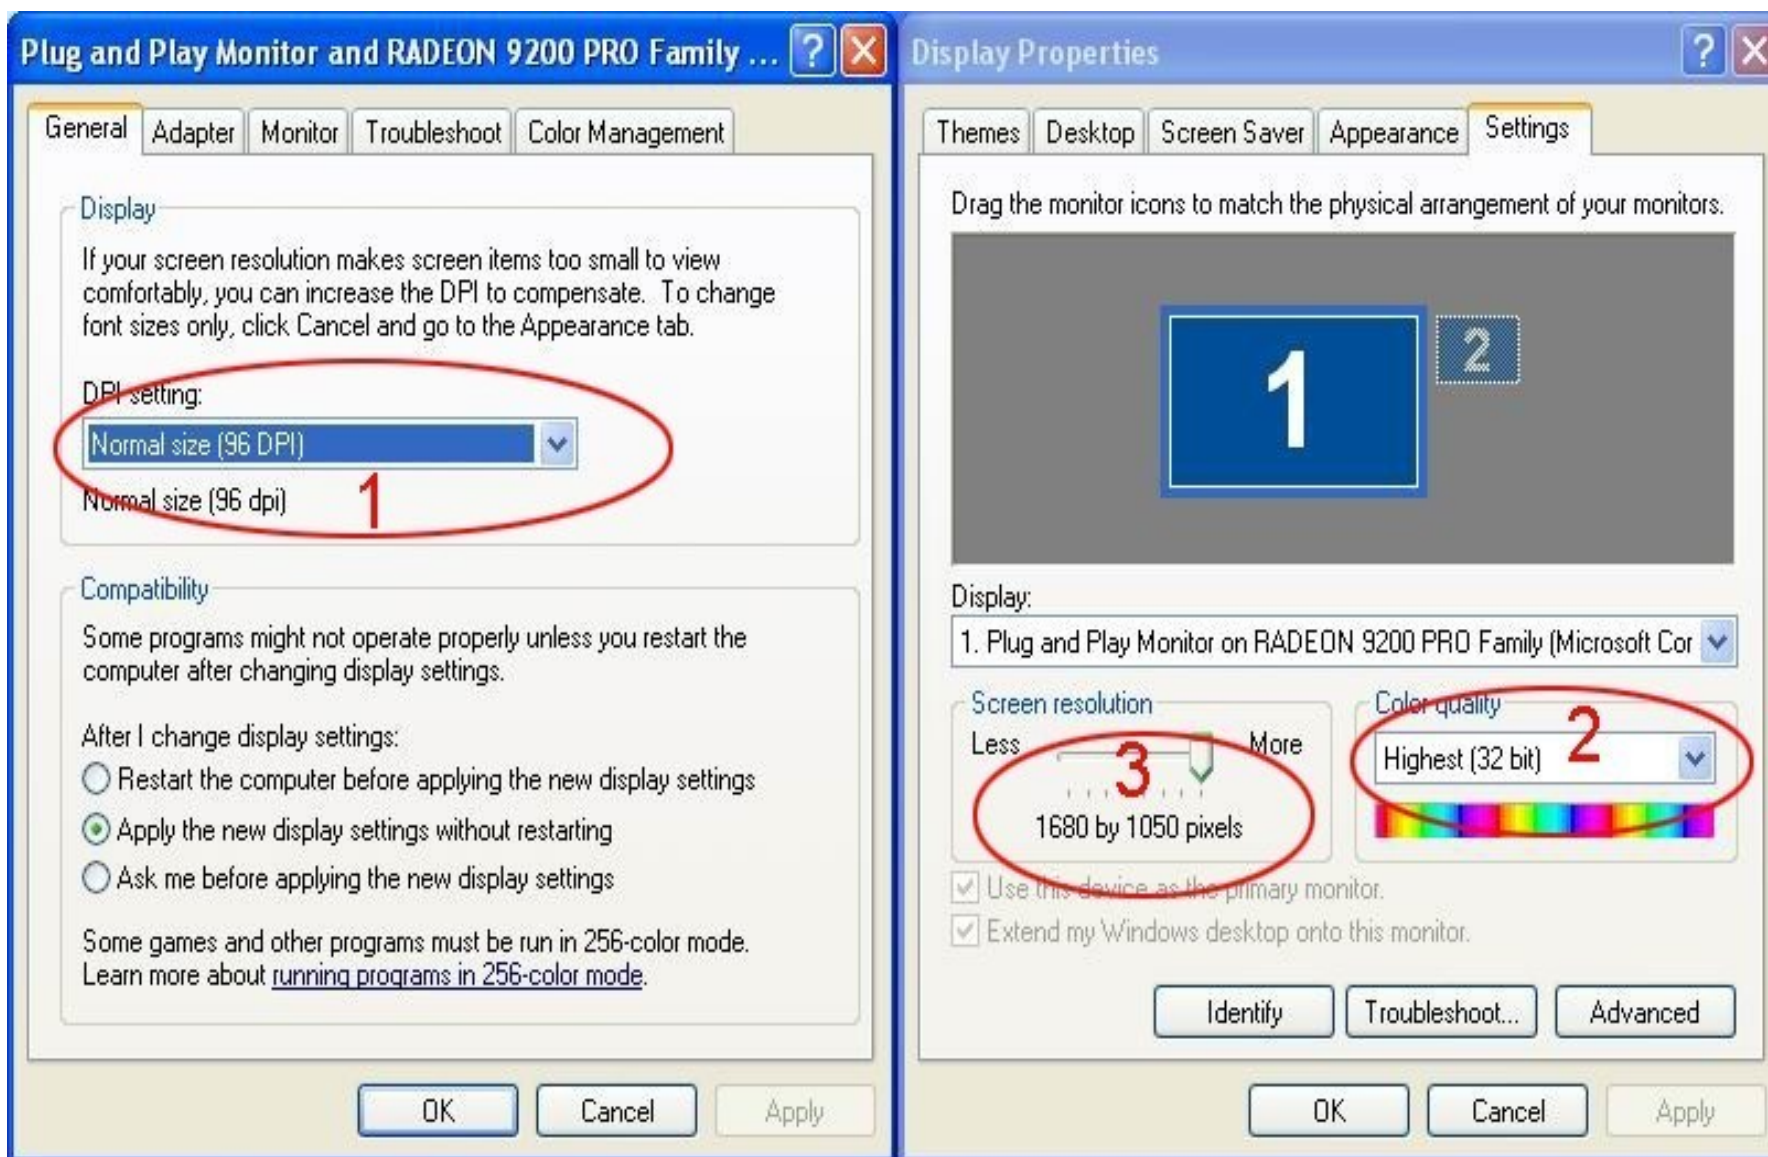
Plug and Play Monitor and RADEON 9200 PRO Family ... ? X

General | Adapter | Monitor | Troubleshoot | Color Management

Display

If your screen resolution makes screen items too small to view comfortably, you can increase the DPI to compensate. To change font sizes only, click Cancel and go to the Appearance tab.

DPI setting:

Normal size (96 DPI)

Normal size (96 dpi)

1

Compatibility

Some programs might not operate properly unless you restart the computer after changing display settings.

After I change display settings:

Restart the computer before applying the new display settings

Apply the new display settings without restarting

Ask me before applying the new display settings

Some games and other programs must be run in 256-color mode. Learn more about running programs in 256-color mode.

OK | Cancel | Apply

Display Properties ? X

Themes | Desktop | Screen Saver | Appearance | Settings

Drag the monitor icons to match the physical arrangement of your monitors.

1

2

Display:

1. Plug and Play Monitor on RADEON 9200 PRO Family (Microsoft Cor

Screen resolution

Less More

3

1680 by 1050 pixels

Color quality

Highest (32 bit)

2

Use this device as the primary monitor.

Extend my Windows desktop onto this monitor.

Identify | Troubleshoot... | Advanced

OK | Cancel | Apply